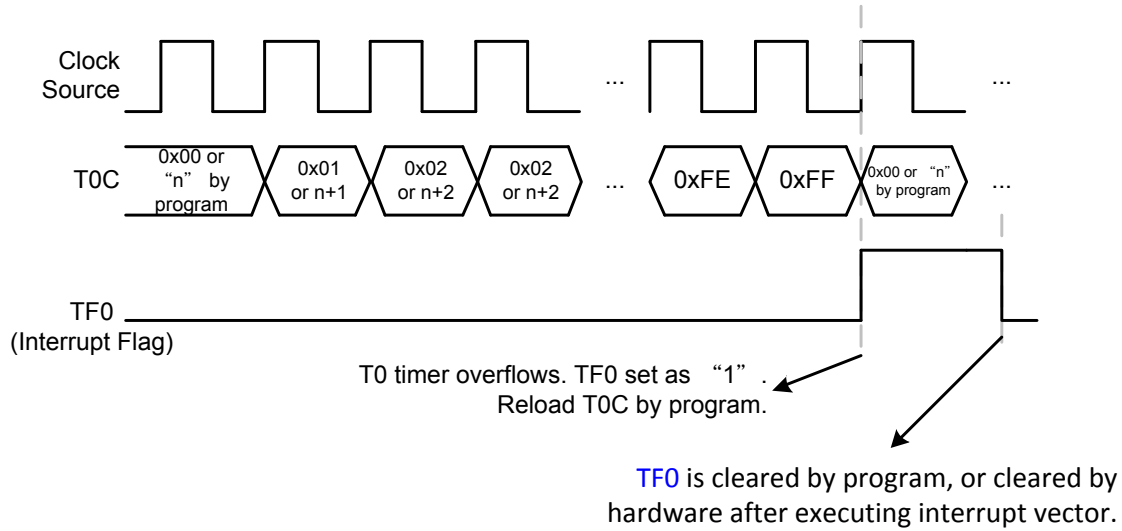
Clock Source

...

...

T0C

0x00 or “n” by program

0x01 or n+1

0x02 or n+2

0x02 or n+2

...

0xFE

0xFF

0x00 or “n” by program

...

TF0
(Interrupt Flag)

T0 timer overflows. TF0 set as “1”.
Reload T0C by program.

TF0 is cleared by program, or cleared by hardware after executing interrupt vector.